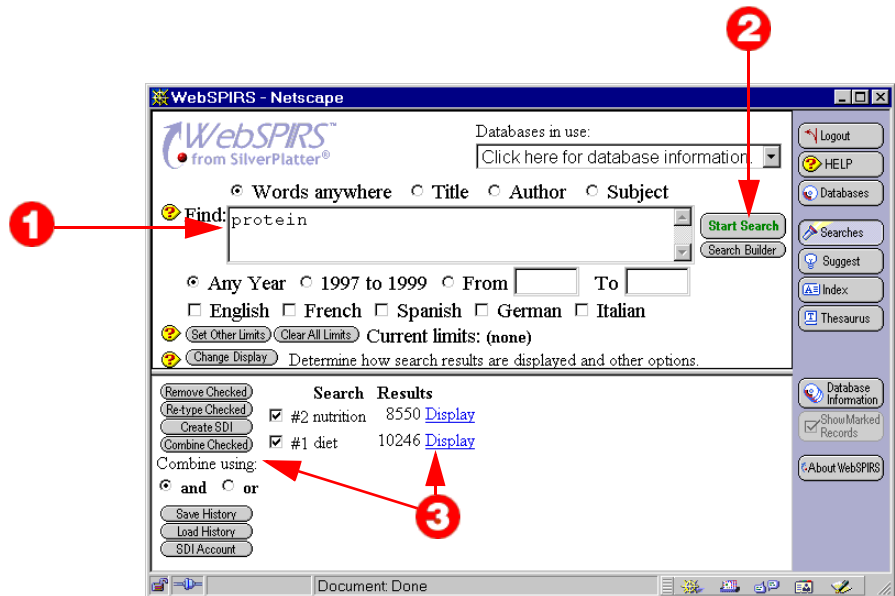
2

WebSPIRS - Netscape

WebSPIRS™ from SilverPlatter®

Databases in use:

Click here for database information.

Words anywhere Title Author Subject

1

Find: protein

Start Search

Search Builder

Any Year 1997 to 1999 From To

English French Spanish German Italian

Set Other Limits Clear All Limits Current limits: (none)

Change Display Determine how search results are displayed and other options.

Logout

HELP

Databases

Searches

Suggest

Index

Thesaurus

Remove Checked

Re-type Checked

Create SDI

Combine Checked

Combine using:

and or

Save History

Load History

SDI Account

| | Search | Results |
|---|---|---|
| ☑ | #2 nutrition | 8550 Display |
| ☑ | #1 diet | 10246 Display |

3

Database Information

Show Marked Records

About WebSPIRS

Document: Done